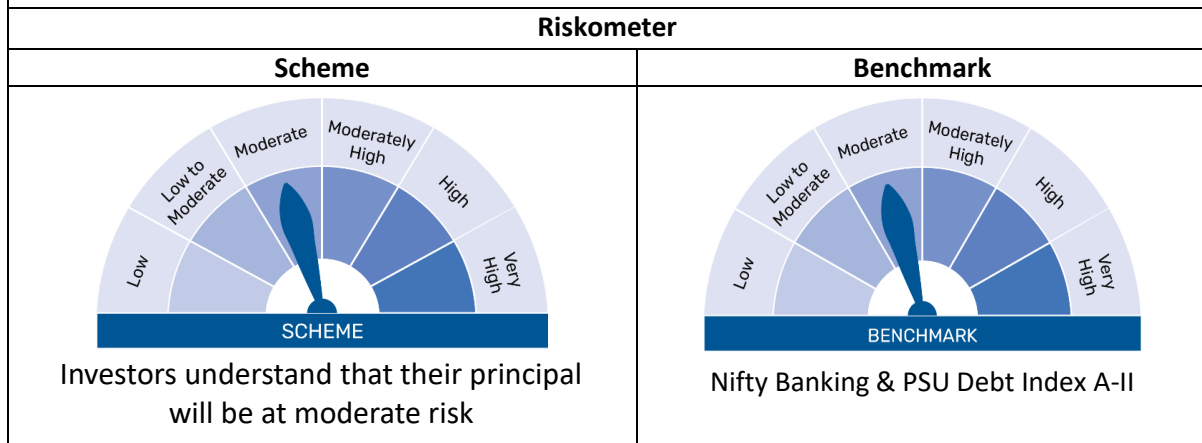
| Riskometer | |
|---|---|
| Scheme | Benchmark |
| Low, Low to Moderate, Moderate, Moderately High, High, Very High<br>SCHEME<br>Investors understand that their principal will be at moderate risk | Low, Low to Moderate, Moderate, Moderately High, High, Very High<br>BENCHMARK<br>Nifty Banking & PSU Debt Index A-II |